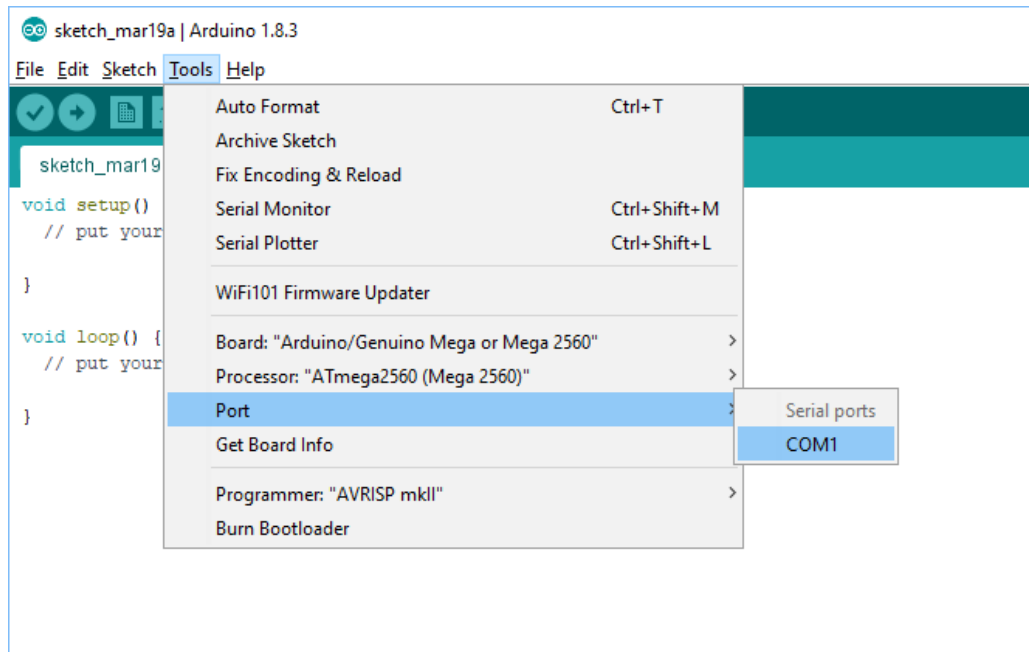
sketch_mar19a | Arduino 1.8.3

File Edit Sketch Tools Help

sketch_mar19

void setup()
  // put your

}

void loop() {
  // put your

}

Auto Format Ctrl+T
Archive Sketch
Fix Encoding & Reload
Serial Monitor Ctrl+Shift+M
Serial Plotter Ctrl+Shift+L

WiFi101 Firmware Updater

Board: "Arduino/Genuino Mega or Mega 2560"
Processor: "ATmega2560 (Mega 2560)"
Port
Get Board Info

Programmer: "AVRISP mkII"
Burn Bootloader

Serial ports
COM1